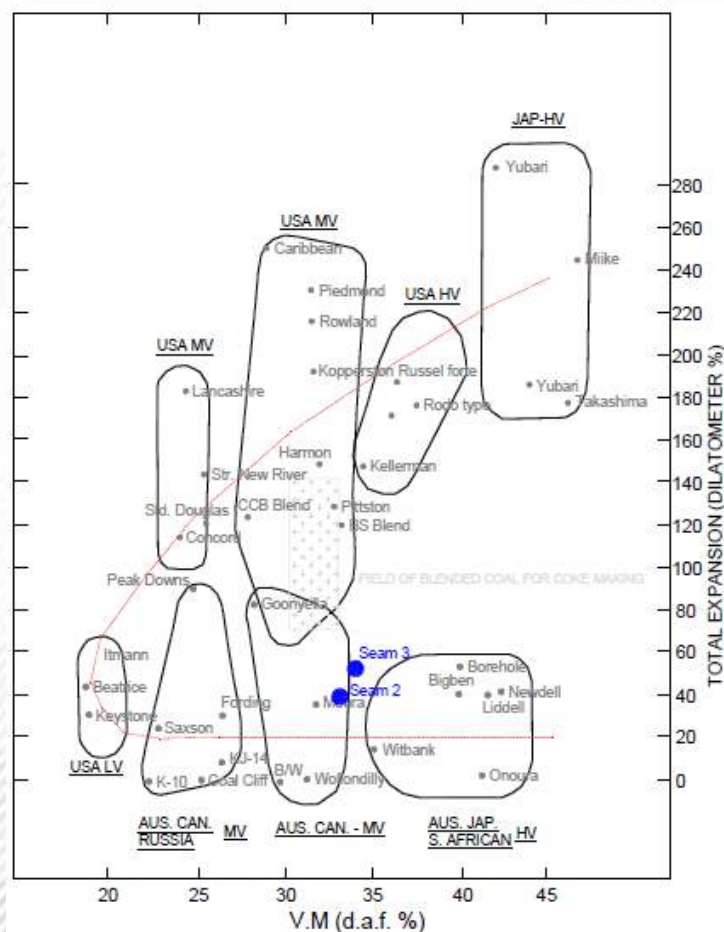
JAP-HV
Yubari
Mike
Yubari
Takashima
USA MV
Caribbean
Piedmond
Rowland
Kopperston
Russel forte
Rodo type
USA HV
Kellerman
Harmon
USA MV
Lancashire
Str. New River
Std. Douglas
CCB Blend
Pittston
SS Blend
Concord
Peak Downs
FIELD OF BLENDED COAL FOR COKE MAKING
Goonyella
Itmann
Beatrice
Keystone
Saxson
Fording
KU-14
K-10
Coal Cliff
B/W
Wollondilly
Seam 3
Seam 2
Moura
Witbank
Borehole
Bigben
Neudell
Liddell
Onoura
USA LV
AUS. CAN. RUSSIA MV
AUS. CAN. - MV
AUS. JAP. S. AFRICAN HV
280
260
240
220
200
180
160
140
120
100
80
60
40
20
0
TOTAL EXPANSION (DILATOMETER %)
20
25
30
35
40
45
V.M (d.a.f. %)